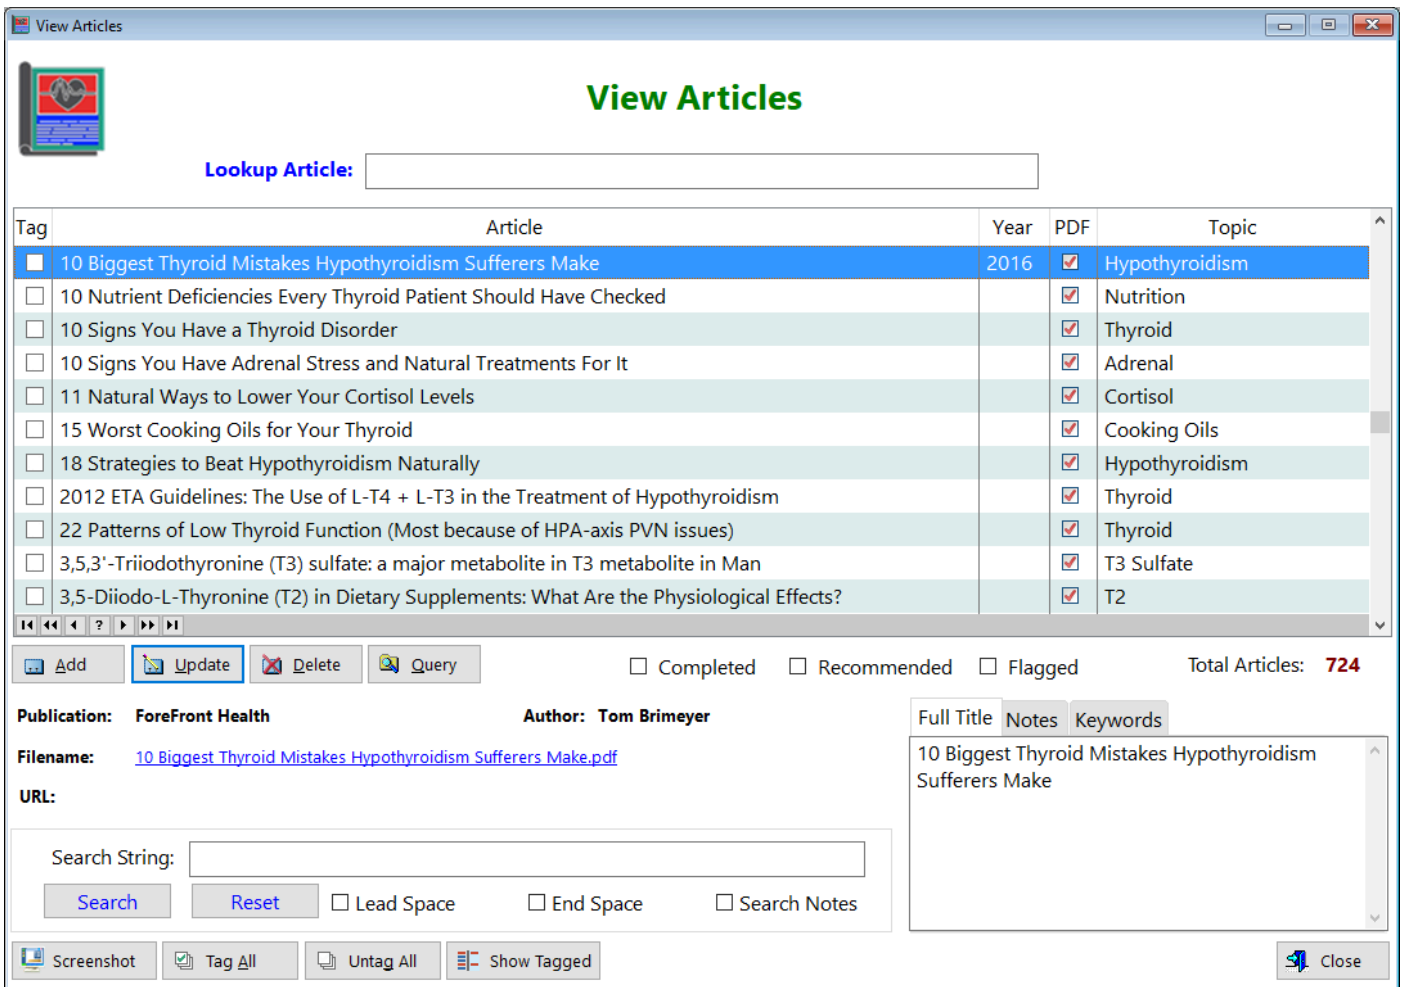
View Articles

View Articles

Lookup Article:

| Tag | Article | Year | PDF | Topic |
|---|---|---|---|---|
| ☐ | 10 Biggest Thyroid Mistakes Hypothyroidism Sufferers Make | 2016 | ☑ | Hypothyroidism |
| ☐ | 10 Nutrient Deficiencies Every Thyroid Patient Should Have Checked | | ☑ | Nutrition |
| ☐ | 10 Signs You Have a Thyroid Disorder | | ☑ | Thyroid |
| ☐ | 10 Signs You Have Adrenal Stress and Natural Treatments For It | | ☑ | Adrenal |
| ☐ | 11 Natural Ways to Lower Your Cortisol Levels | | ☑ | Cortisol |
| ☐ | 15 Worst Cooking Oils for Your Thyroid | | ☑ | Cooking Oils |
| ☐ | 18 Strategies to Beat Hypothyroidism Naturally | | ☑ | Hypothyroidism |
| ☐ | 2012 ETA Guidelines: The Use of L-T4 + L-T3 in the Treatment of Hypothyroidism | | ☑ | Thyroid |
| ☐ | 22 Patterns of Low Thyroid Function (Most because of HPA-axis PVN issues) | | ☑ | Thyroid |
| ☐ | 3,5,3'-Triiodothyronine (T3) sulfate: a major metabolite in T3 metabolite in Man | | ☑ | T3 Sulfate |
| ☐ | 3,5-Diiodo-L-Thyronine (T2) in Dietary Supplements: What Are the Physiological Effects? | | ☑ | T2 |

?

Add Update Delete Query

Completed Recommended Flagged

Total Articles: 724

Publication: ForeFront Health

Author: Tom Brimeyer

Filename: 10 Biggest Thyroid Mistakes Hypothyroidism Sufferers Make.pdf

URL:

Full Title Notes Keywords

10 Biggest Thyroid Mistakes Hypothyroidism Sufferers Make

Search String:

Search Reset Lead Space End Space Search Notes

Screenshot Tag All Untag All Show Tagged Close